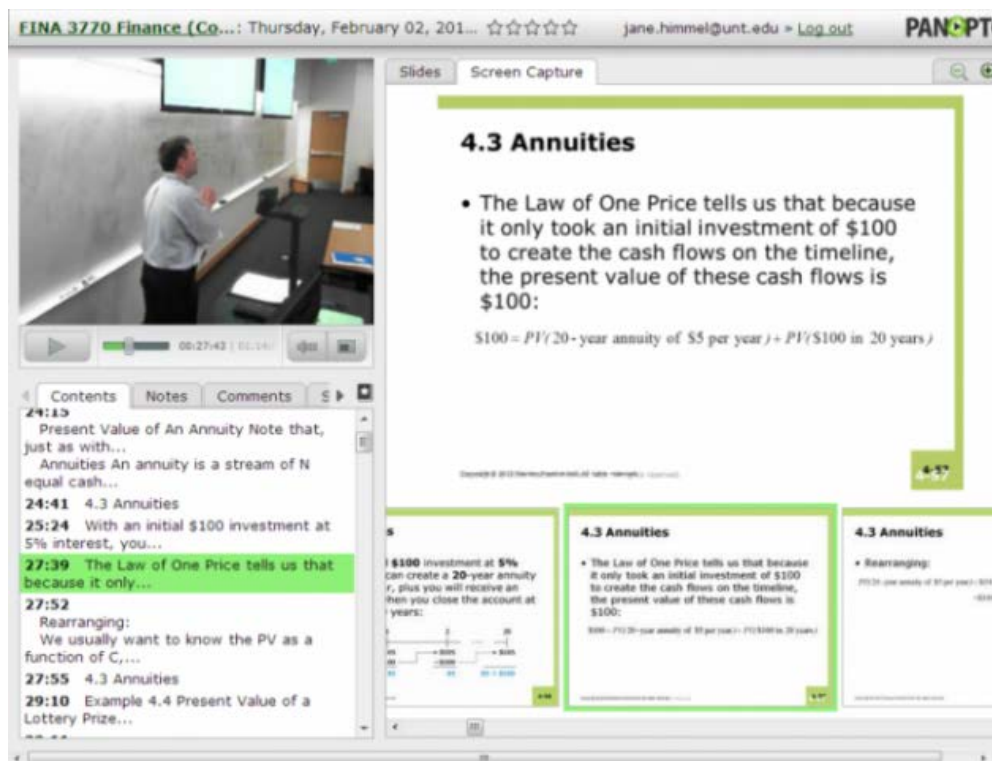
FINA 3770 Finance (Co...: Thursday, February 02, 201... ☆☆☆☆☆ jane.himmel@unt.edu » Log out PANOPT

Slides | Screen Capture

00:27:43 | 01:14

Contents | Notes | Comments | S

24:15
Present Value of An Annuity Note that, just as with...
Annuities An annuity is a stream of N equal cash...
24:41 4.3 Annuities
25:24 With an initial $100 investment at 5% interest, you...
27:39 The Law of One Price tells us that because it only...
27:52
Rearranging:
We usually want to know the PV as a function of C,...
27:55 4.3 Annuities
29:10 Example 4.4 Present Value of a Lottery Prize...

4.3 Annuities

• The Law of One Price tells us that because it only took an initial investment of $100 to create the cash flows on the timeline, the present value of these cash flows is $100:

$\$100 = PV(\text{20-year annuity of \$5 per year}) + PV(\$100 \text{ in 20 years})$

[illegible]

4-37

s
$100 investment at 5% can create a 20-year annuity r, plus you will receive an hen you close the account at years:

4.3 Annuities
• The Law of One Price tells us that because it only took an initial investment of $100 to create the cash flows on the timeline, the present value of these cash flows is $100:
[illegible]

4.3 Annuities
• Rearranging:
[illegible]